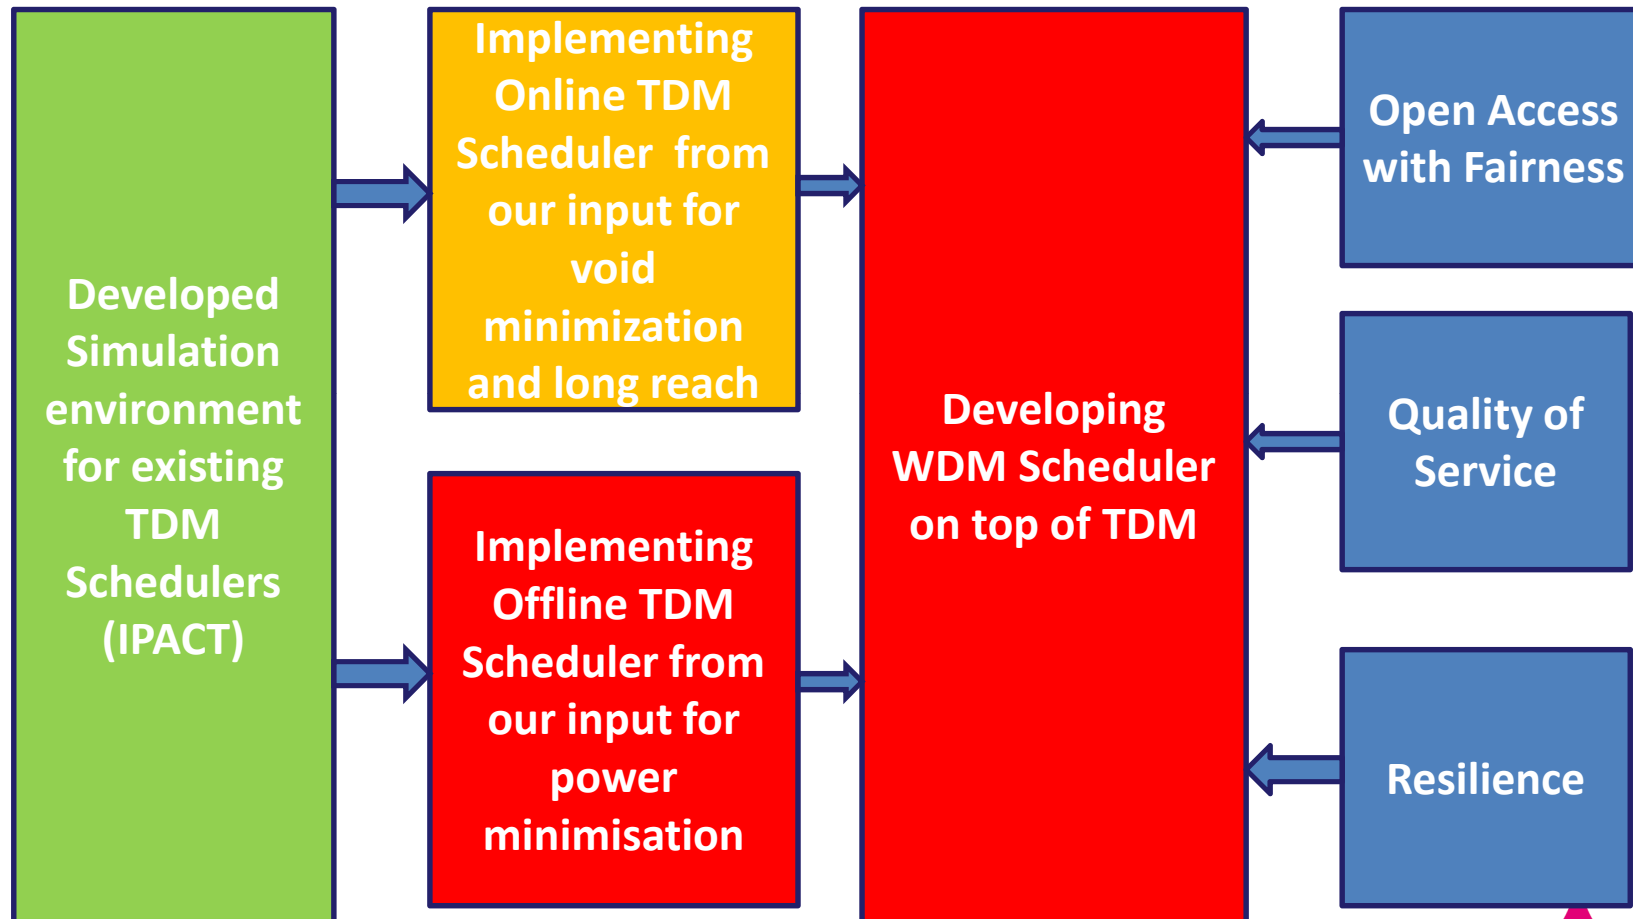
Developed Simulation environment for existing TDM Schedulers (IPACT)

Implementing Online TDM Scheduler from our input for void minimization and long reach

Implementing Offline TDM Scheduler from our input for power minimisation

Developing WDM Scheduler on top of TDM

Open Access with Fairness

Quality of Service

Resilience